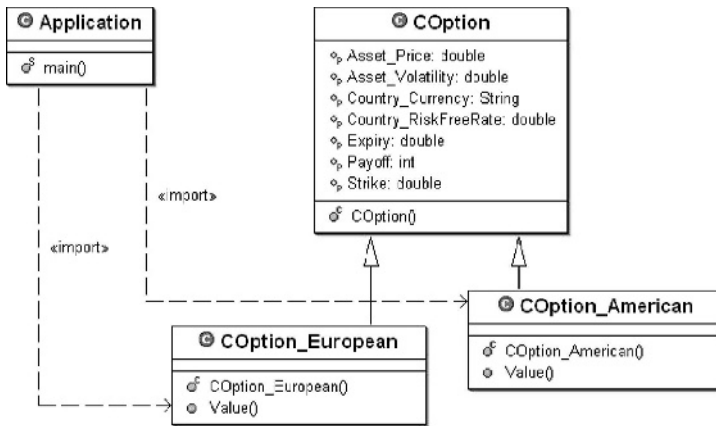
Application

main()

COption

Asset_Price: double
Asset_Volatility: double
Country_Currency: String
Country_RiskFreeRate: double
Expiry: double
Payoff: int
Strike: double

COption()

«import»

«import»

COption_American

COption_American()
Value()

COption_European

COption_European()
Value()